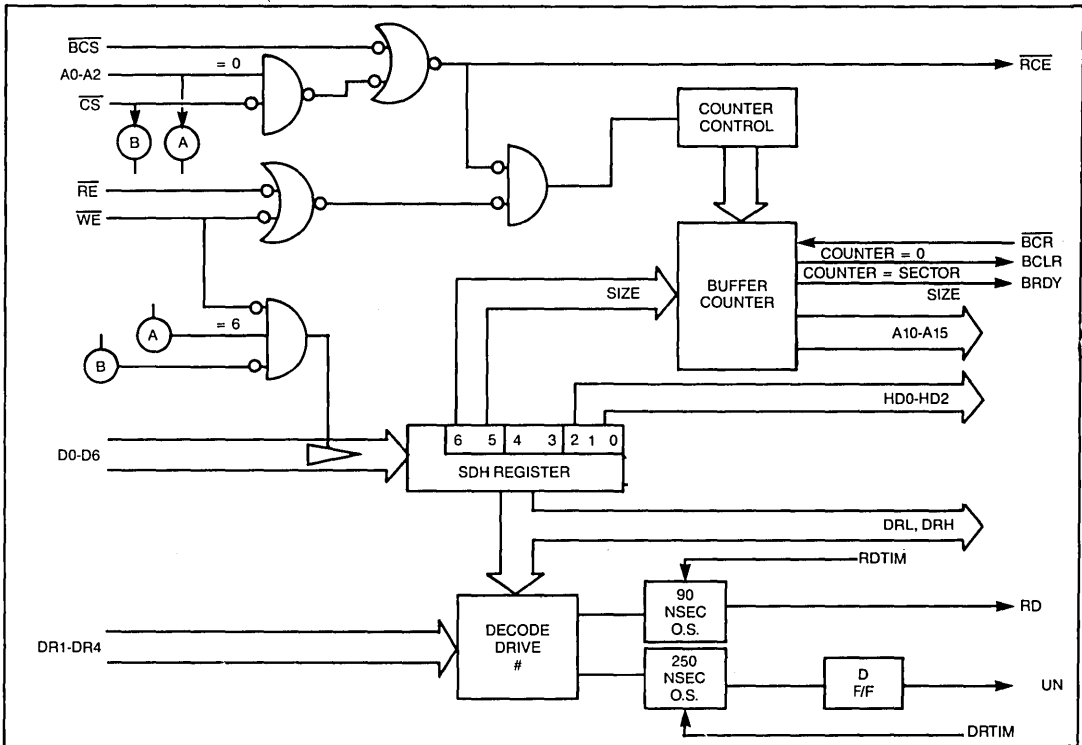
$\overline{BCS}$
A0-A2
= 0
$\overline{CS}$
B
A
$\overline{RCE}$
COUNTER CONTROL
$\overline{RE}$
$\overline{WE}$
BUFFER COUNTER
$\overline{BCR}$
COUNTER = 0
BCLR
COUNTER = SECTOR
BRDY
SIZE
SIZE
A
= 6
B
A10-A15
HD0-HD2
D0-D6
6 5 4 3 2 1 0
SDH REGISTER
DRL, DRH
RDTIM
90 NSEC O.S.
RD
DR1-DR4
DECODE DRIVE #
250 NSEC O.S.
D F/F
UN
DRTIM